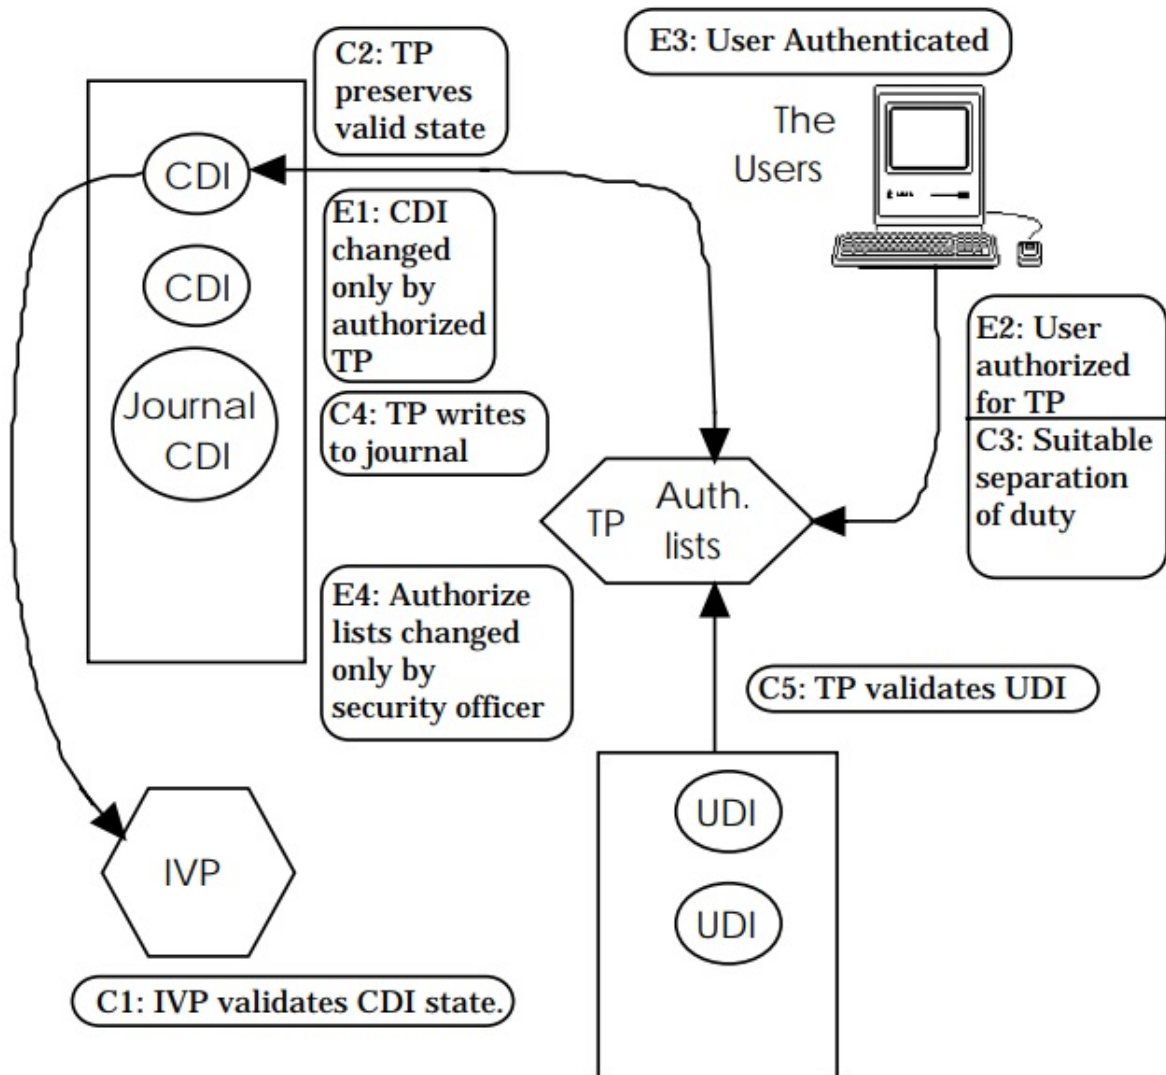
C2: TP preserves valid state

E3: User Authenticated

The Users

CDI

CDI

Journal CDI

E1: CDI changed only by authorized TP

C4: TP writes to journal

E2: User authorized for TP

C3: Suitable separation of duty

TP

Auth. lists

E4: Authorize lists changed only by security officer

C5: TP validates UDI

UDI

UDI

IVP

C1: IVP validates CDI state.